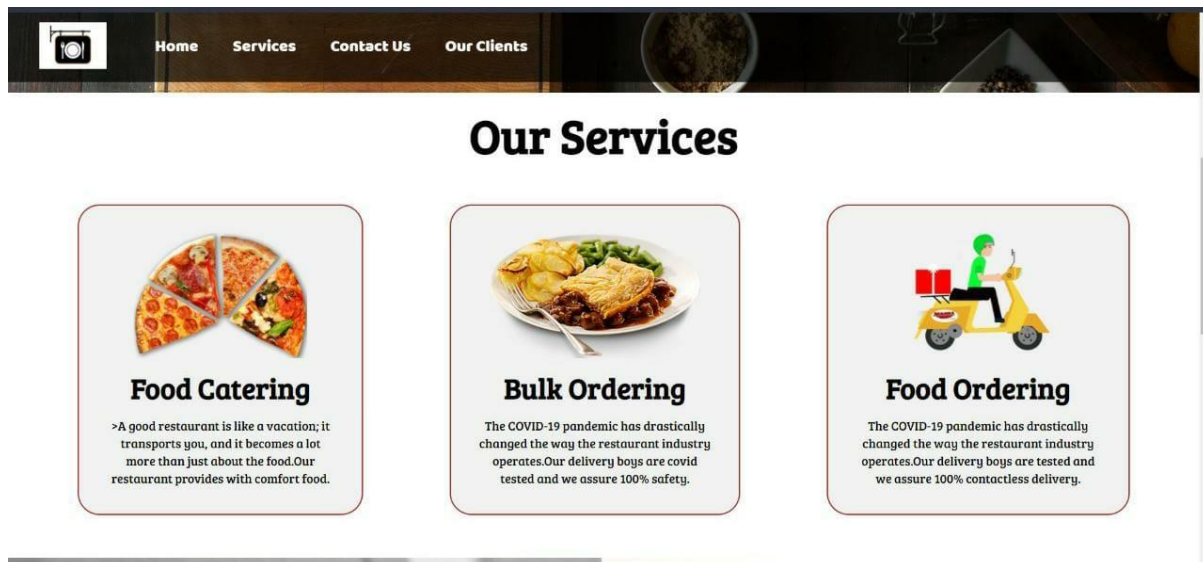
Home Services Contact Us Our Clients

# Our Services

Food Catering

>A good restaurant is like a vacation; it transports you, and it becomes a lot more than just about the food.Our restaurant provides with comfort food.

Bulk Ordering

The COVID-19 pandemic has drastically changed the way the restaurant industry operates.Our delivery boys are covid tested and we assure 100% safety.

Food Ordering

The COVID-19 pandemic has drastically changed the way the restaurant industry operates.Our delivery boys are tested and we assure 100% contactless delivery.